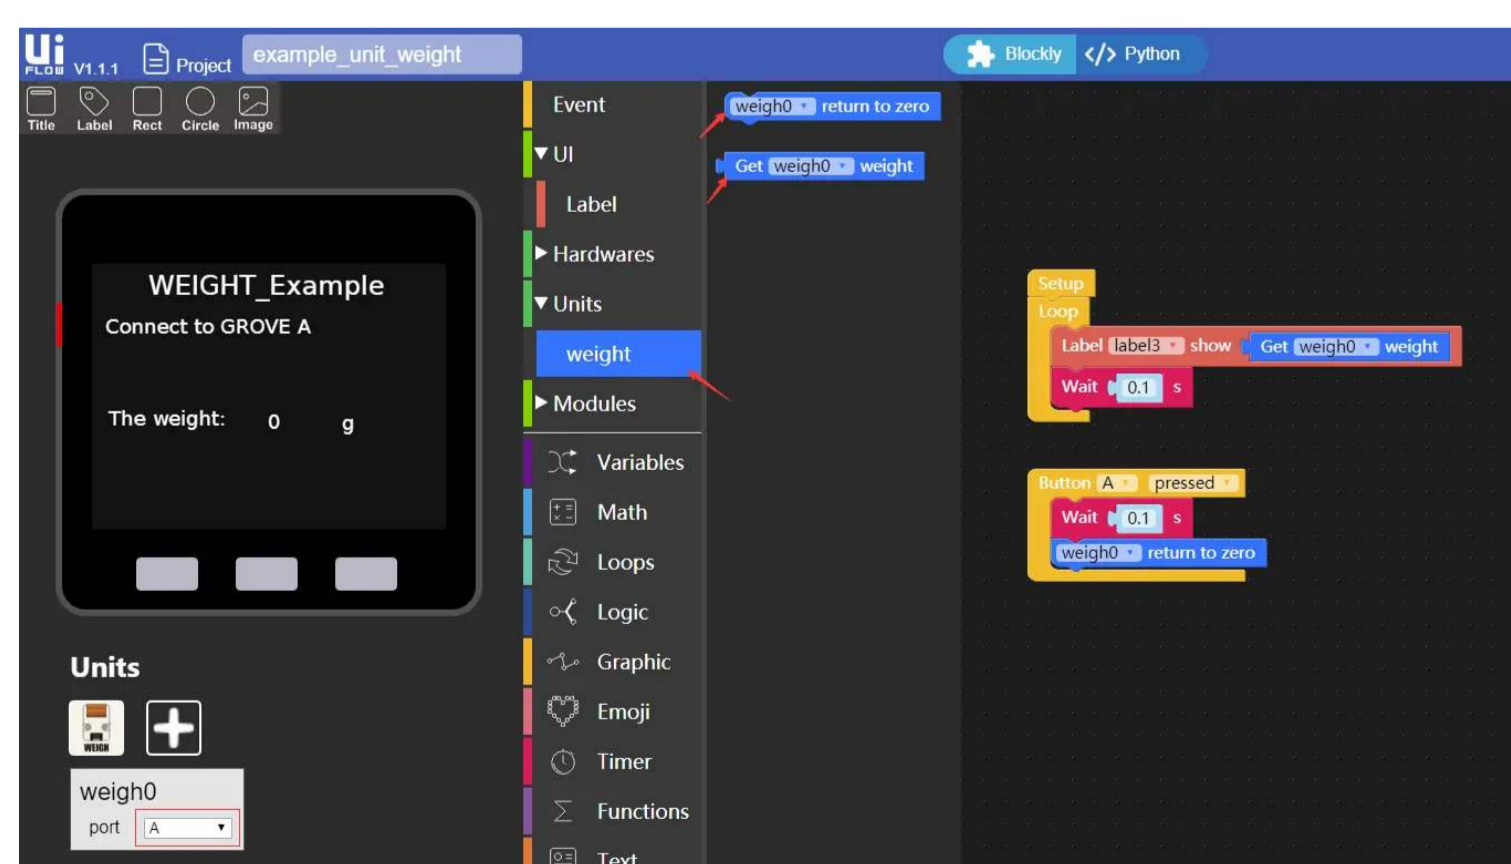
Ui FLOW V1.1.1 Project example_unit_weight

Blockly </> Python

Title Label Rect Circle Image

WEIGHT_Example
Connect to GROVE A

The weight: 0 g

Units

WEIGH

weigh0
port A

Event
UI
Label
Hardwares
Units
weight
Modules
Variables
Math
Loops
Logic
Graphic
Emoji
Timer
Functions
Text

weigh0 return to zero

Get weigh0 weight

Setup
Loop
Label label3 show Get weigh0 weight
Wait 0.1 s

Button A pressed
Wait 0.1 s
weigh0 return to zero